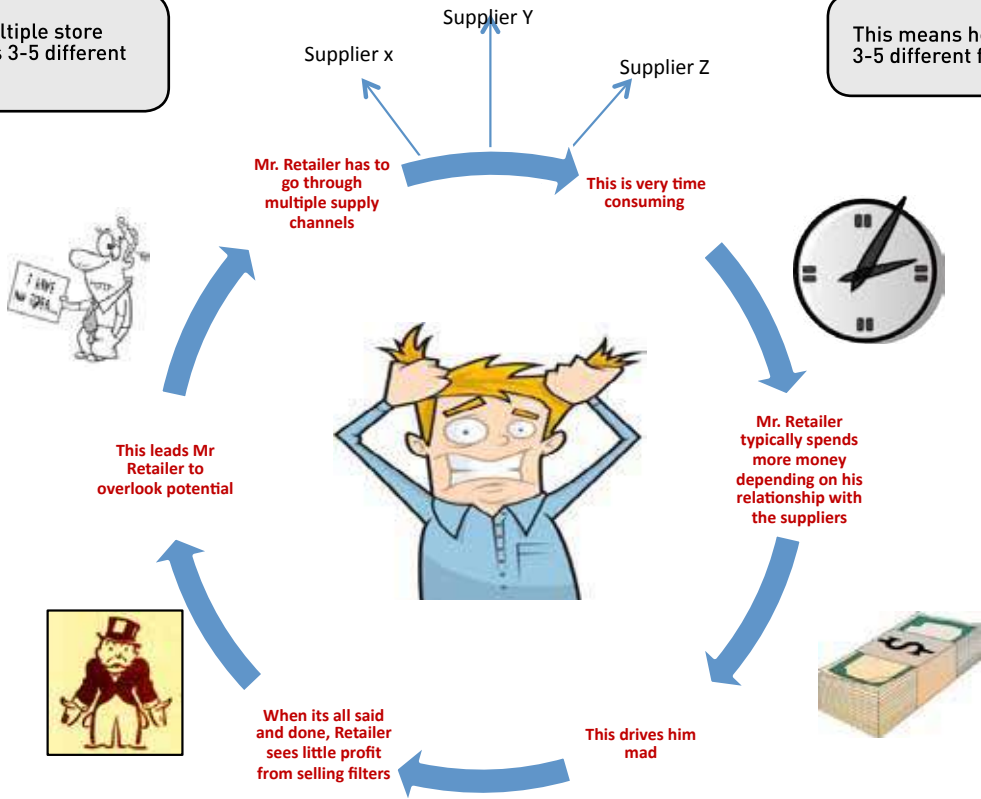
ltiple store
s 3-5 different

This means h
3-5 different f

Supplier Y

Supplier x

Supplier Z

Mr. Retailer has to go through multiple supply channels

This is very time consuming

I HAVE NO IDEA

Mr. Retailer typically spends more money depending on his relationship with the suppliers

This leads Mr Retailer to overlook potential

When its all said and done, Retailer sees little profit from selling filters

This drives him mad